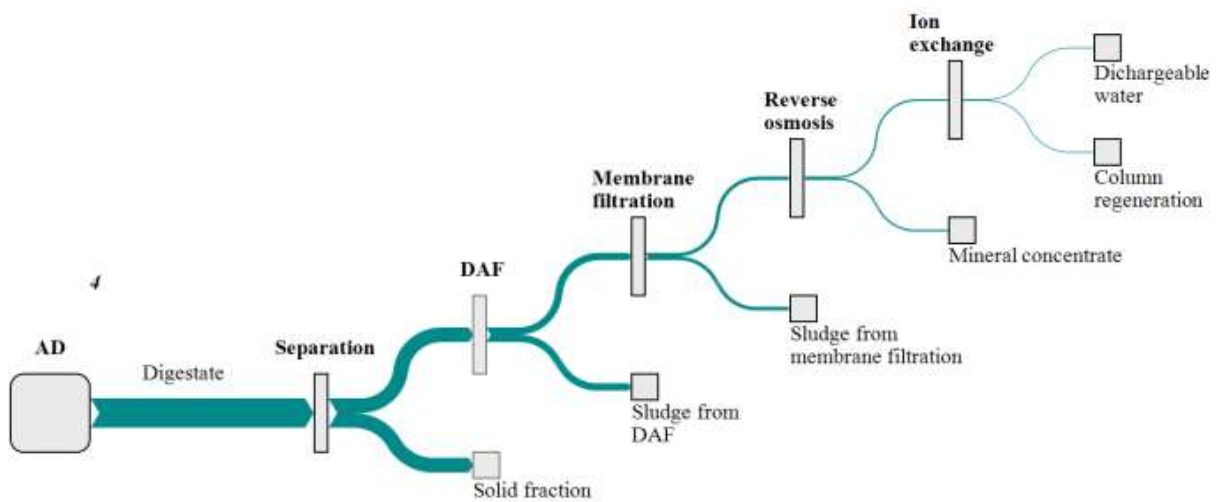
4

AD

Digestate

Separation

Solid fraction

DAF

Sludge from DAF

Membrane filtration

Sludge from membrane filtration

Reverse osmosis

Mineral concentrate

Ion exchange

Dichargeable water

Column regeneration